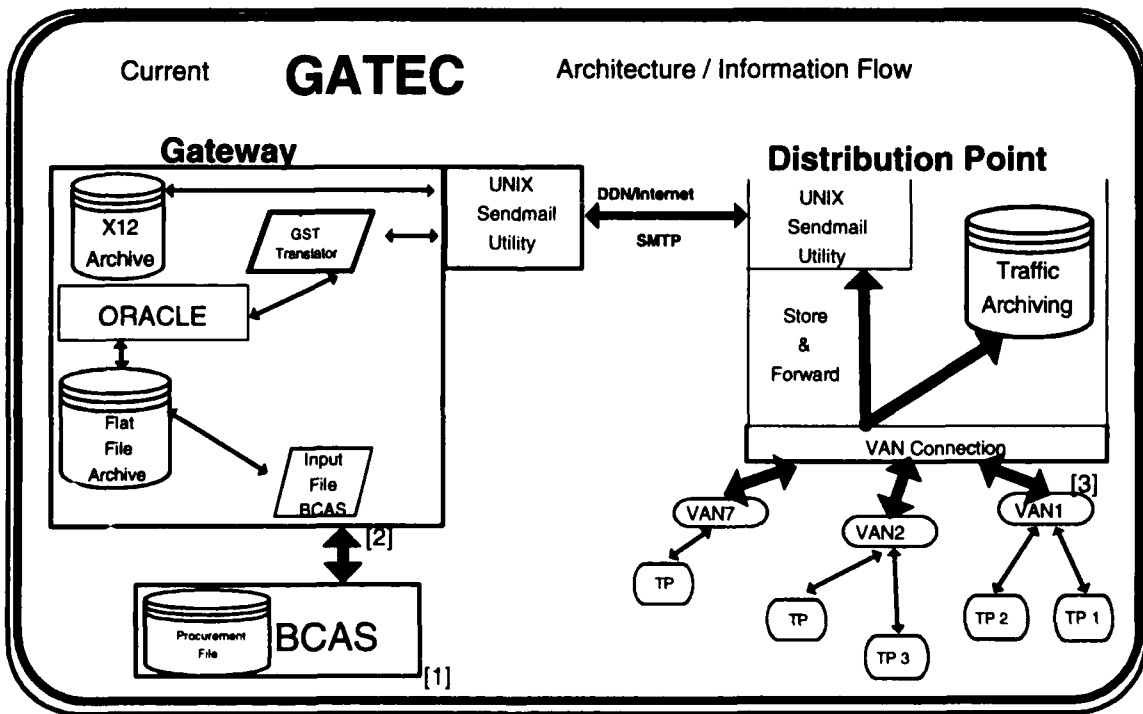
Current GATEC Architecture / Information Flow

Gateway

X12 Archive

GST Translator

ORACLE

Flat File Archive

Input File BCAS

UNIX Sendmail Utility

DDN/Internet

SMTP

Distribution Point

UNIX Sendmail Utility

Traffic Archiving

Store & Forward

VAN Connection

[2]

[3]

VAN7

VAN2

VAN1

TP

TP

TP 3

TP 2

TP 1

Procurement File

BCAS

[1]